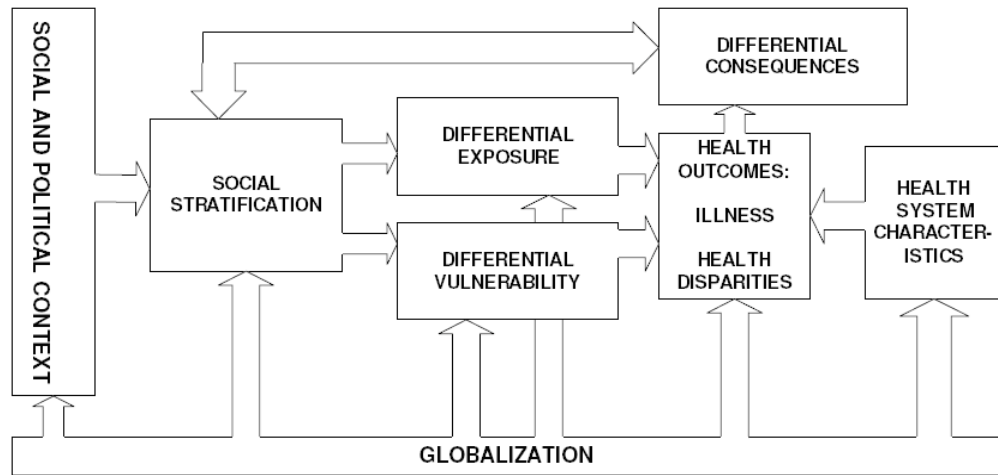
SOCIAL AND POLITICAL CONTEXT

DIFFERENTIAL CONSEQUENCES

SOCIAL STRATIFICATION

DIFFERENTIAL EXPOSURE

DIFFERENTIAL VULNERABILITY

HEALTH OUTCOMES:

ILLNESS

HEALTH DISPARITIES

HEALTH SYSTEM CHARACTERISTICS

GLOBALIZATION